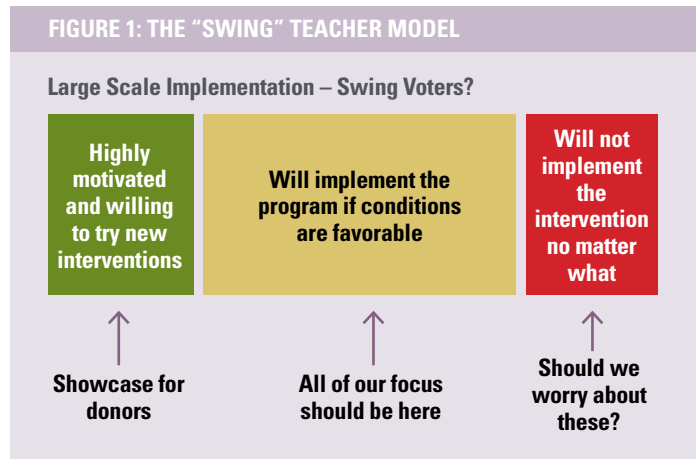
FIGURE 1: THE “SWING” TEACHER MODEL

Large Scale Implementation – Swing Voters?

Highly motivated and willing to try new interventions

Will implement the program if conditions are favorable

Will not implement the intervention no matter what

Showcase for donors

All of our focus should be here

Should we worry about these?